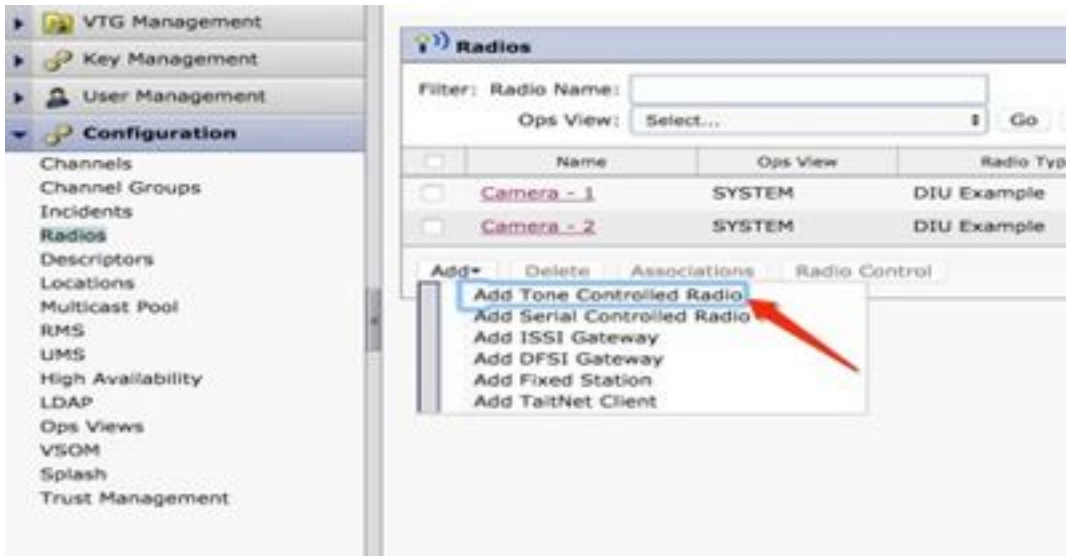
VTG Management
Key Management
User Management
Configuration
Channels
Channel Groups
Incidents
Radios
Descriptors
Locations
Multicast Pool
RMS
UMS
High Availability
LDAP
Ops Views
VSOM
Splash
Trust Management

Radios
Filter: Radio Name:
Ops View: Select... Go

| | Name | Ops View | Radio Typ |
|---|---|---|---|
| | Camera - 1 | SYSTEM | DIU Example |
| | Camera - 2 | SYSTEM | DIU Example |

Add▾ Delete Associations Radio Control
Add Tone Controlled Radio
Add Serial Controlled Radio
Add ISSI Gateway
Add DFSI Gateway
Add Fixed Station
Add TaitNet Client